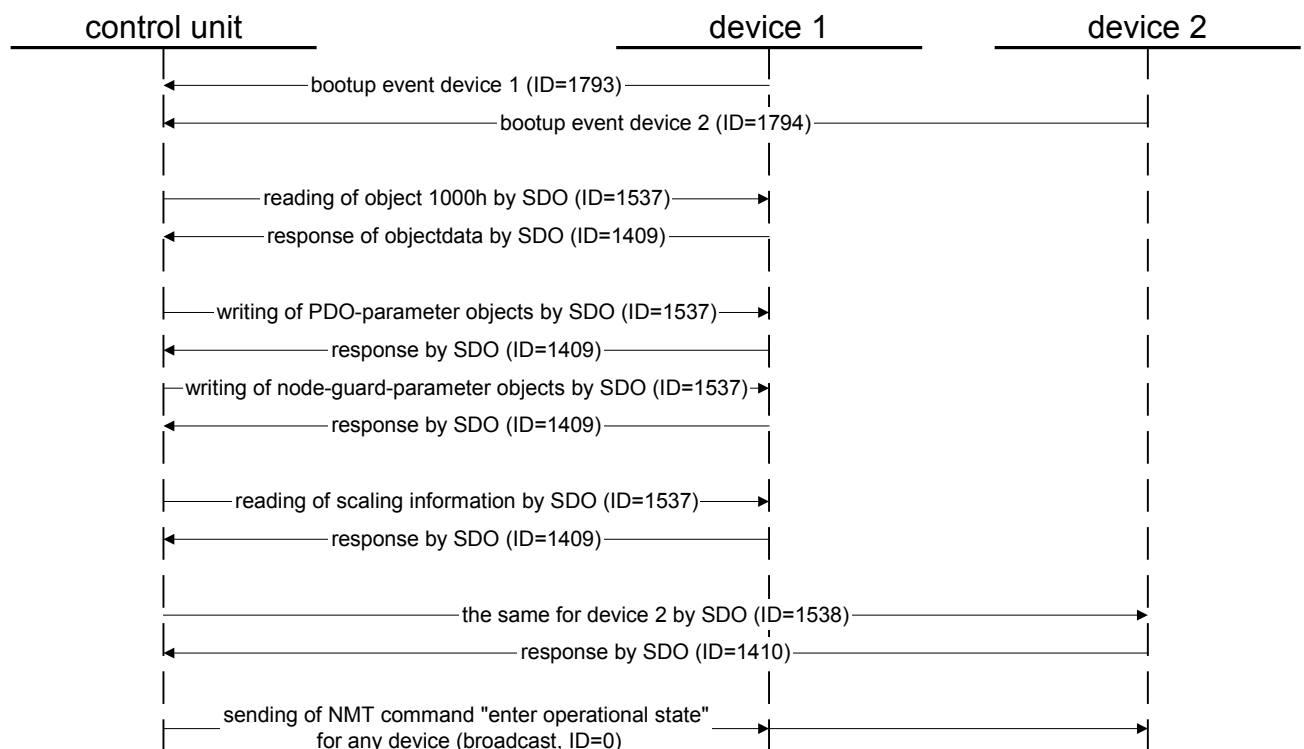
control unit

device 1

device 2

bootup event device 1 (ID=1793)

bootup event device 2 (ID=1794)

reading of object 1000h by SDO (ID=1537)

response of objectdata by SDO (ID=1409)

writing of PDO-parameter objects by SDO (ID=1537)

response by SDO (ID=1409)

writing of node-guard-parameter objects by SDO (ID=1537)

response by SDO (ID=1409)

reading of scaling information by SDO (ID=1537)

response by SDO (ID=1409)

the same for device 2 by SDO (ID=1538)

response by SDO (ID=1410)

sending of NMT command "enter operational state" for any device (broadcast, ID=0)